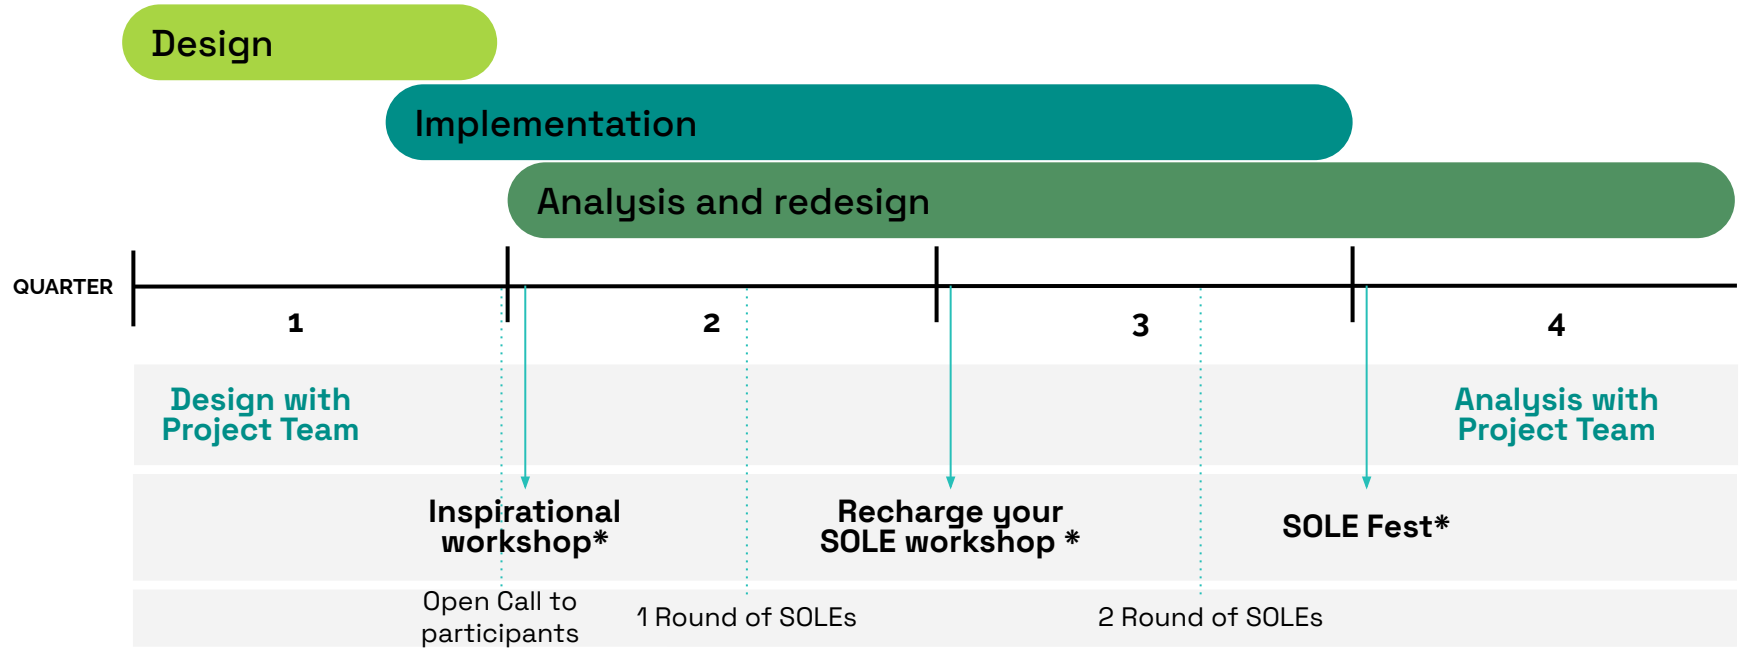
Design

Implementation

Analysis and redesign

QUARTER

1

2

3

4

Design with Project Team

Analysis with Project Team

Inspirational workshop*

Recharge your SOLE workshop *

SOLE Fest*

Open Call to participants

1 Round of SOLEs

2 Round of SOLEs